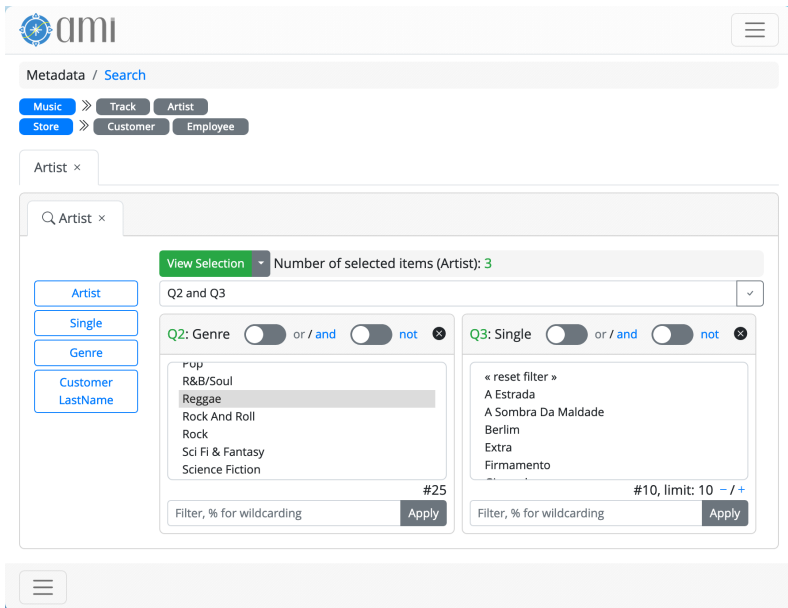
ami

Metadata / Search

Music ≫ Track Artist
Store ≫ Customer Employee

Artist ×

Artist ×

View Selection Number of selected items (Artist): 3

Q2 and Q3

Artist
Single
Genre
Customer LastName

Q2: Genre or / and not

Pop
R&B/Soul
Reggae
Rock And Roll
Rock
Sci Fi & Fantasy
Science Fiction

#25

Filter, % for wildcarding Apply

Q3: Single or / and not

« reset filter »
A Estrada
A Sombra Da Maldade
Berlim
Extra
Firmamento

#10, limit: 10 − / +

Filter, % for wildcarding Apply